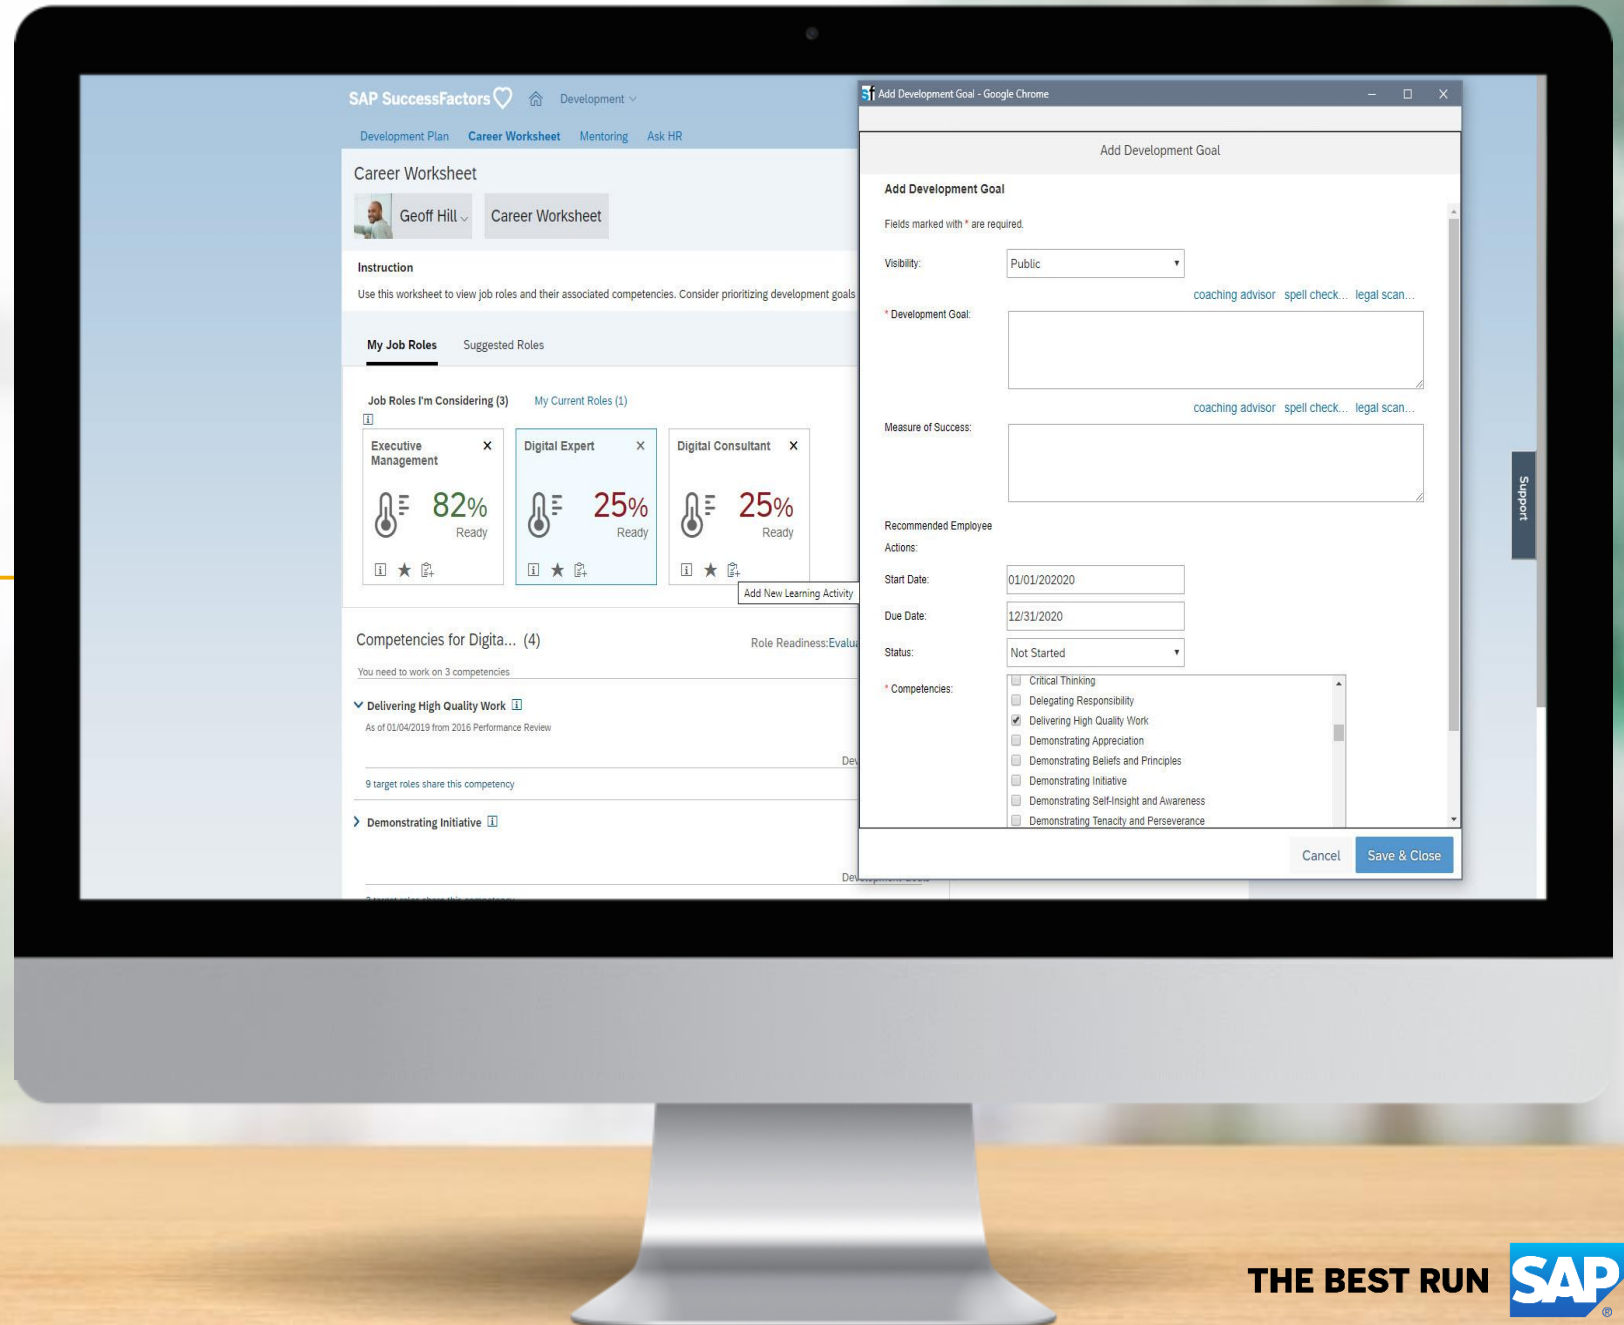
SAP SuccessFactors Development

Development Plan Career Worksheet Mentoring Ask HR

Career Worksheet

Geoff Hill Career Worksheet

Instruction

Use this worksheet to view job roles and their associated competencies. Consider prioritizing development goals

My Job Roles Suggested Roles

Job Roles I'm Considering (3) My Current Roles (1)

Executive Management ×
82%
Ready

Digital Expert ×
25%
Ready

Digital Consultant ×
25%
Ready

Add New Learning Activity

Competencies for Digita... (4)

Role Readiness:Evalu

You need to work on 3 competencies

Delivering High Quality Work
As of 01/04/2019 from 2016 Performance Review

Dev

9 target roles share this competency

Demonstrating Initiative

Dev

Add Development Goal - Google Chrome

Add Development Goal

Add Development Goal

Fields marked with * are required.

Visibility: Public

coaching advisor spell check... legal scan...

* Development Goal:

coaching advisor spell check... legal scan...

Measure of Success:

Recommended Employee Actions:

Start Date: 01/01/202020

Due Date: 12/31/2020

Status: Not Started

* Competencies:
Critical Thinking
Delegating Responsibility
Delivering High Quality Work
Demonstrating Appreciation
Demonstrating Beliefs and Principles
Demonstrating Initiative
Demonstrating Self-Insight and Awareness
Demonstrating Tenacity and Perseverance

Cancel Save & Close

Support

THE BEST RUN SAP